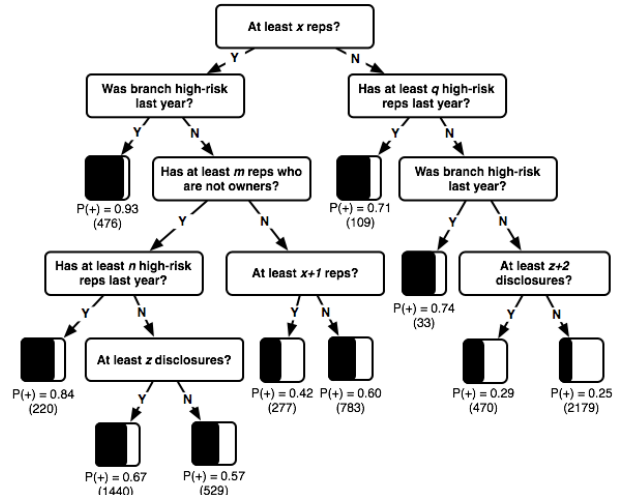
At least *x* reps?

Y

N

Was branch high-risk last year?

Has at least *q* high-risk reps last year?

Y

N

Y

N

P(+) = 0.93
(476)

Has at least *m* reps who are not owners?

P(+) = 0.71
(109)

Was branch high-risk last year?

Y

N

Y

N

Has at least *n* high-risk reps last year?

At least *x+1* reps?

P(+) = 0.74
(33)

At least *z+2* disclosures?

Y

N

Y

N

Y

N

P(+) = 0.84
(220)

At least *z* disclosures?

P(+) = 0.42
(277)

P(+) = 0.60
(783)

P(+) = 0.29
(470)

P(+) = 0.25
(2179)

Y

N

P(+) = 0.67
(1440)

P(+) = 0.57
(529)